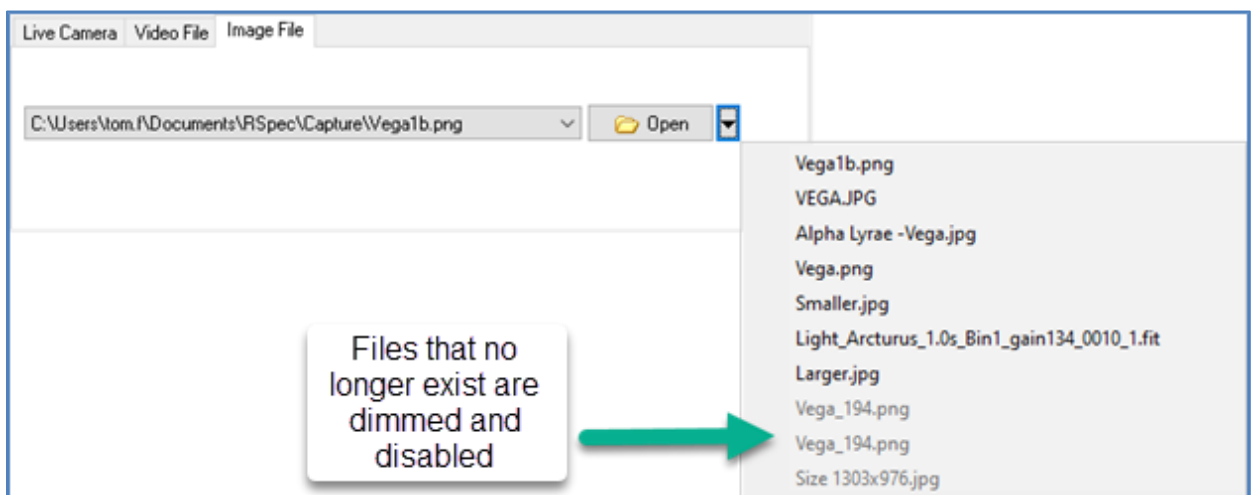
Live Camera | Video File | Image File

C:\Users\tom.f\Documents\RSpec\Capture\Vega1b.png

Open

Vega1b.png
VEGA.JPG
Alpha Lyrae -Vega.jpg
Vega.png
Smaller.jpg
Light_Arcturus_1.0s_Bin1_gain134_0010_1.fit
Larger.jpg
Vega_194.png
Vega_194.png
Size 1303x976.jpg

Files that no longer exist are dimmed and disabled